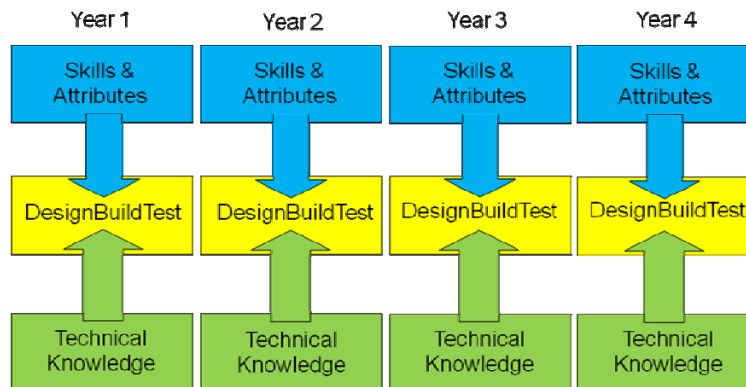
Year 1

Skills & Attributes

DesignBuildTest

Technical Knowledge

Year 2

Skills & Attributes

DesignBuildTest

Technical Knowledge

Year 3

Skills & Attributes

DesignBuildTest

Technical Knowledge

Year 4

Skills & Attributes

DesignBuildTest

Technical Knowledge